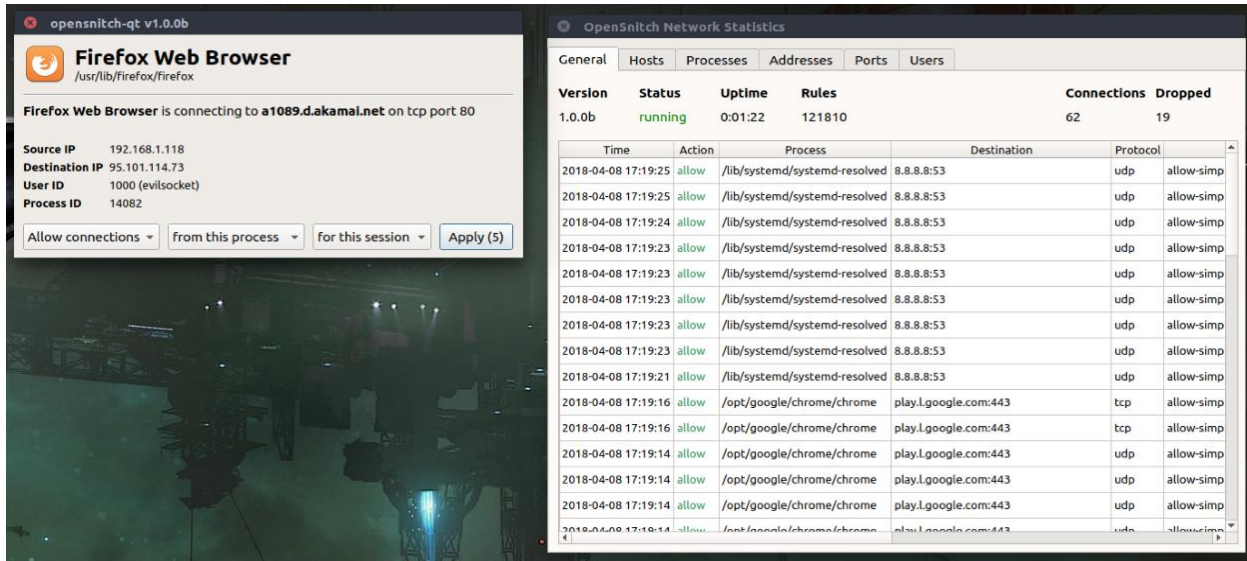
opensnitch-qt v1.0.0b

Firefox Web Browser
/usr/lib/firefox/firefox

Firefox Web Browser is connecting to a1089.d.akamai.net on tcp port 80

Source IP 192.168.1.118
Destination IP 95.101.114.73
User ID 1000 (evilsocket)
Process ID 14082

Allow connections | from this process | for this session | Apply (5)

OpenSnitch Network Statistics

General | Hosts | Processes | Addresses | Ports | Users

| Version | Status | Uptime | Rules | Connections | Dropped |
|---|---|---|---|---|---|
| 1.0.0b | running | 0:01:22 | 121810 | 62 | 19 |

| Time | Action | Process | Destination | Protocol | |
|---|---|---|---|---|---|
| 2018-04-08 17:19:25 | allow | /lib/systemd/systemd-resolved | 8.8.8.8:53 | udp | allow-simp |
| 2018-04-08 17:19:25 | allow | /lib/systemd/systemd-resolved | 8.8.8.8:53 | udp | allow-simp |
| 2018-04-08 17:19:24 | allow | /lib/systemd/systemd-resolved | 8.8.8.8:53 | udp | allow-simp |
| 2018-04-08 17:19:23 | allow | /lib/systemd/systemd-resolved | 8.8.8.8:53 | udp | allow-simp |
| 2018-04-08 17:19:23 | allow | /lib/systemd/systemd-resolved | 8.8.8.8:53 | udp | allow-simp |
| 2018-04-08 17:19:23 | allow | /lib/systemd/systemd-resolved | 8.8.8.8:53 | udp | allow-simp |
| 2018-04-08 17:19:23 | allow | /lib/systemd/systemd-resolved | 8.8.8.8:53 | udp | allow-simp |
| 2018-04-08 17:19:23 | allow | /lib/systemd/systemd-resolved | 8.8.8.8:53 | udp | allow-simp |
| 2018-04-08 17:19:21 | allow | /lib/systemd/systemd-resolved | 8.8.8.8:53 | udp | allow-simp |
| 2018-04-08 17:19:16 | allow | /opt/google/chrome/chrome | play.l.google.com:443 | tcp | allow-simp |
| 2018-04-08 17:19:16 | allow | /opt/google/chrome/chrome | play.l.google.com:443 | tcp | allow-simp |
| 2018-04-08 17:19:14 | allow | /opt/google/chrome/chrome | play.l.google.com:443 | udp | allow-simp |
| 2018-04-08 17:19:14 | allow | /opt/google/chrome/chrome | play.l.google.com:443 | udp | allow-simp |
| 2018-04-08 17:19:14 | allow | /opt/google/chrome/chrome | play.l.google.com:443 | udp | allow-simp |
| 2018-04-08 17:19:14 | allow | /opt/google/chrome/chrome | play.l.google.com:443 | udp | allow-simp |